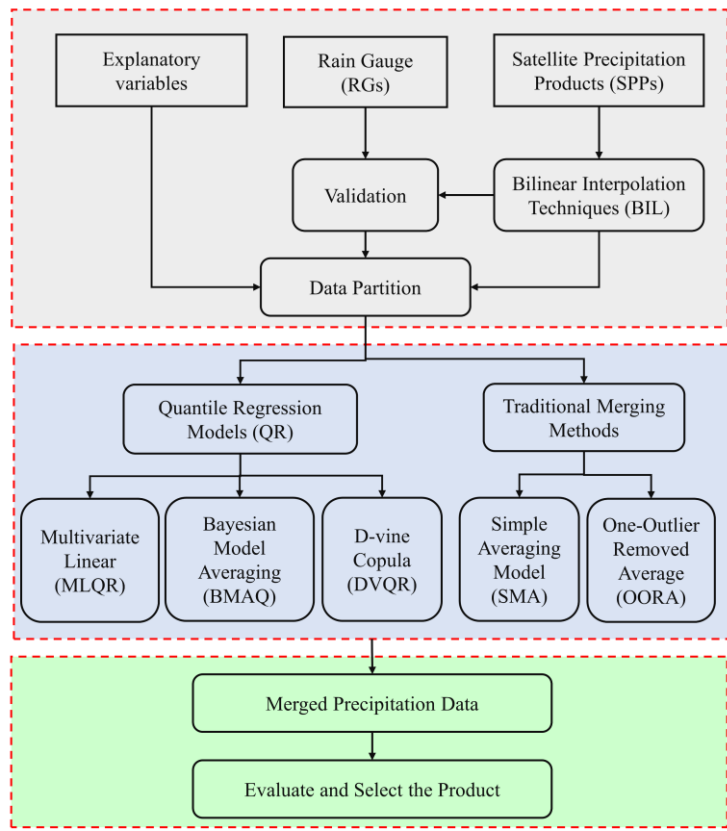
Explanatory variables

Rain Gauge (RGs)

Satellite Precipitation Products (SPPs)

Validation

Bilinear Interpolation Techniques (BIL)

Data Partition

Quantile Regression Models (QR)

Traditional Merging Methods

Multivariate Linear (MLQR)

Bayesian Model Averaging (BMAQ)

D-vine Copula (DVQR)

Simple Averaging Model (SMA)

One-Outlier Removed Average (OORA)

Merged Precipitation Data

Evaluate and Select the Product